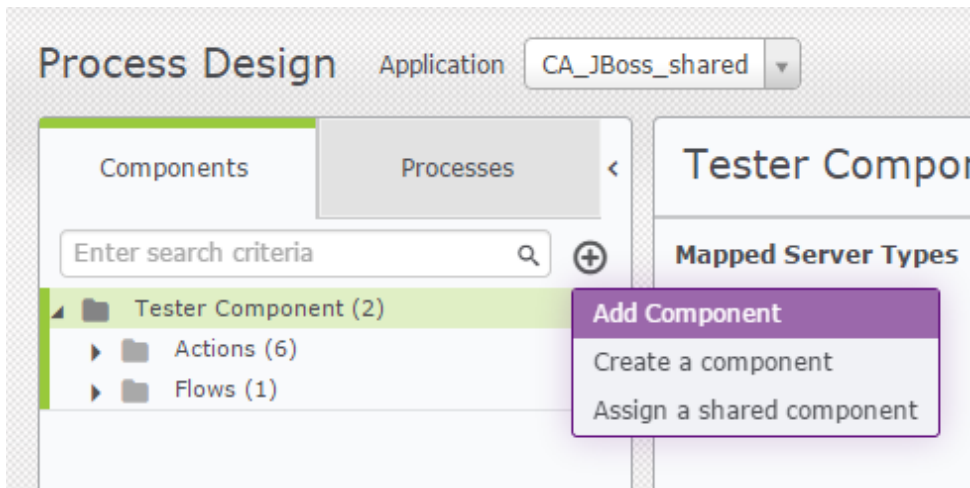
Process Design Application CA_JBoss_shared

Components Processes

Enter search criteria

Tester Component (2)

Actions (6)

Flows (1)

Add Component

Create a component

Assign a shared component

Tester Compor

Mapped Server Types